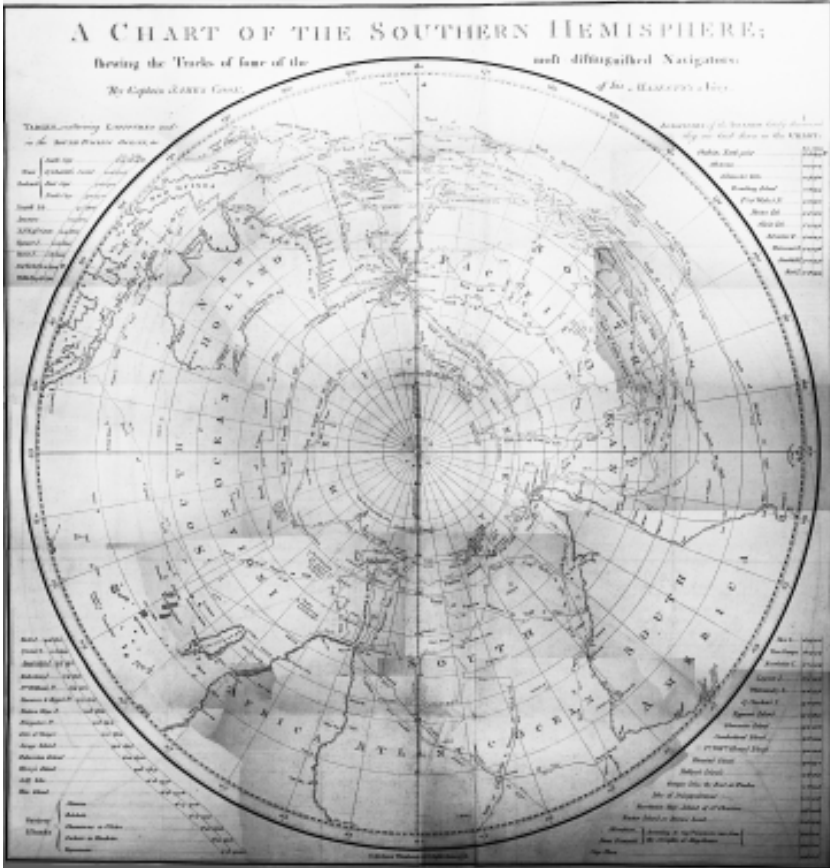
A CHART OF THE SOUTHERN HEMISPHERE;

Shewing the Tracks of some of the most distinguished Navigators:

By Captain JAMES COOK, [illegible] of his MAJESTY'S Navy

TABLES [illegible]

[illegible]

NEW HOLLAND

PACIFIC OCEAN

SOUTH AMERICA

AFRICA

ATLANTIC OCEAN

SOUTHERN OCEAN

INDIAN OCEAN

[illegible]